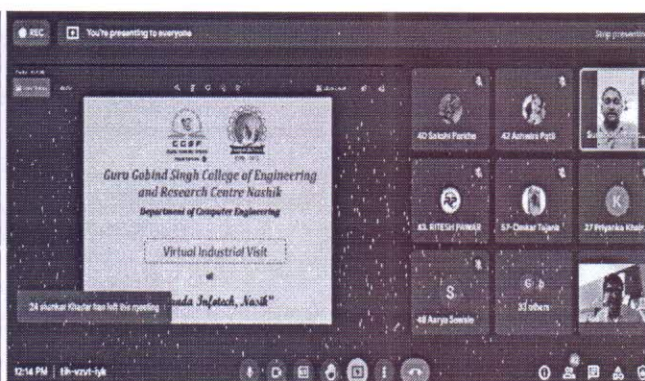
REC

You're presenting to everyone

Stop presenting

GGSF

Guru Gobind Singh College of Engineering and Research Centre Nashik

Department of Computer Engineering

Virtual Industrial Visit

at

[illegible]nda Infotech, Nashik"

24 shankar Khadar has left the meeting

40 Sakshi Parikhe

42 Ameera Patil

43. RITESH PAWAR

57-Omkar Tajane

27 Priyanka Khair

48 Aarya Sonsale

S

33 others

K

12:14 PM | tih-vzvt-iyk